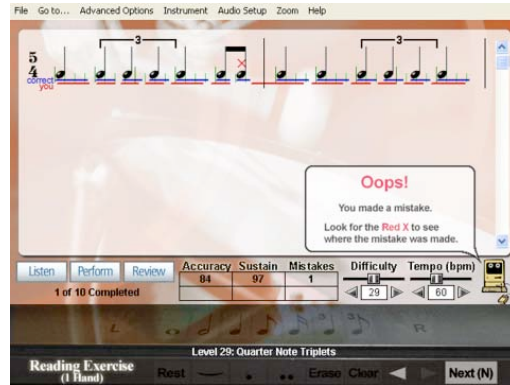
File Go to... Advanced Options Instrument Audio Setup Zoom Help

3 3

$\frac{5}{4}$

correct
you

Oops!

You made a mistake.

Look for the Red X to see where the mistake was made.

Listen Perform Review

1 of 10 Completed

| Accuracy | Sustain | Mistakes |
|---|---|---|
| 84 | 97 | 1 |

Difficulty 29

Tempo (bpm) 60

L R

Level 29: Quarter Note Triplets

Reading Exercise (1 Hand)

Rest Erase Clear Next (N)